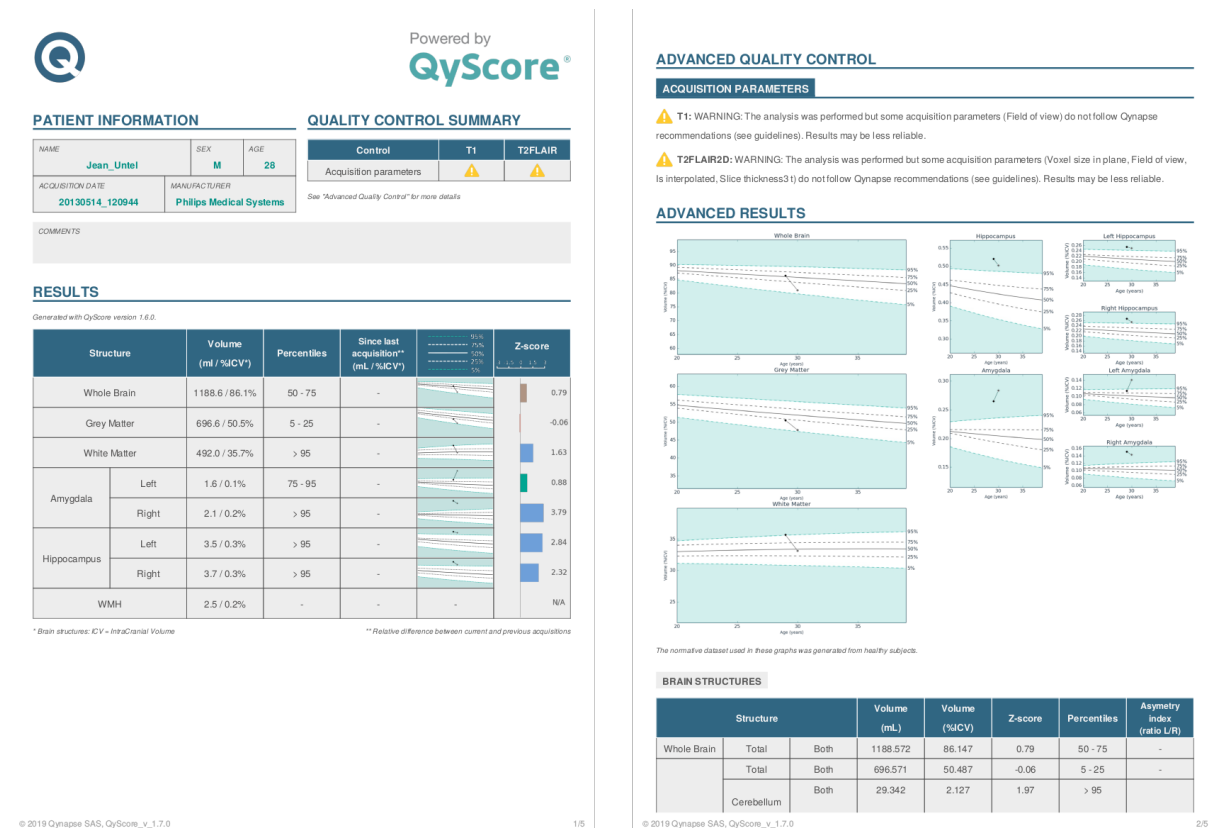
Powered by
QyScore®

PATIENT INFORMATION

| NAME | SEX | AGE |
|---|---|---|
| Jean_Untel | M | 28 |

| ACQUISITION DATE | MANUFACTURER |
|---|---|
| 20130514_120944 | Philips Medical Systems |

COMMENTS

QUALITY CONTROL SUMMARY

| Control | T1 | T2FLAIR |
|---|---|---|
| Acquisition parameters | ⚠ | ⚠ |

See "Advanced Quality Control" for more details

RESULTS

Generated with QyScore version 1.6.0.

| Structure | | Volume (ml / %ICV*) | Percentiles | Since last acquisition** (mL / %ICV*) | | Z-score |
|---|---|---|---|---|---|---|
| Whole Brain | | 1188.6 / 86.1% | 50 - 75 | - | | 0.79 |
| Grey Matter | | 696.6 / 50.5% | 5 - 25 | - | | -0.06 |
| White Matter | | 492.0 / 35.7% | > 95 | - | | 1.63 |
| Amygdala | Left | 1.6 / 0.1% | 75 - 95 | - | | 0.88 |
| | Right | 2.1 / 0.2% | > 95 | - | | 3.79 |
| Hippocampus | Left | 3.5 / 0.3% | > 95 | - | | 2.84 |
| | Right | 3.7 / 0.3% | > 95 | - | | 2.32 |
| WMH | | 2.5 / 0.2% | - | - | - | N/A |

* Brain structures: ICV = IntraCranial Volume
** Relative difference between current and previous acquisitions

© 2019 Qynapse SAS, QyScore_v_1.7.0 1/5

ADVANCED QUALITY CONTROL

ACQUISITION PARAMETERS

T1: WARNING: The analysis was performed but some acquisition parameters (Field of view) do not follow Qynapse recommendations (see guidelines). Results may be less reliable.

T2FLAIR2D: WARNING: The analysis was performed but some acquisition parameters (Voxel size in plane, Field of view, Is interpolated, Slice thickness3 t) do not follow Qynapse recommendations (see guidelines). Results may be less reliable.

ADVANCED RESULTS

Whole Brain
Hippocampus
Left Hippocampus
Right Hippocampus
Grey Matter
Amygdala
Left Amygdala
Right Amygdala
White Matter
95% 75% 50% 25% 5%
Age (years)
Volume (%ICV)

The normative dataset used in these graphs was generated from healthy subjects.

BRAIN STRUCTURES

| Structure | | | Volume (mL) | Volume (%ICV) | Z-score | Percentiles | Asymetry index (ratio L/R) |
|---|---|---|---|---|---|---|---|
| Whole Brain | Total | Both | 1188.572 | 86.147 | 0.79 | 50 - 75 | - |
| | Total | Both | 696.571 | 50.487 | -0.06 | 5 - 25 | - |
| | Cerebellum | Both | 29.342 | 2.127 | 1.97 | > 95 | |

© 2019 Qynapse SAS, QyScore_v_1.7.0 2/5